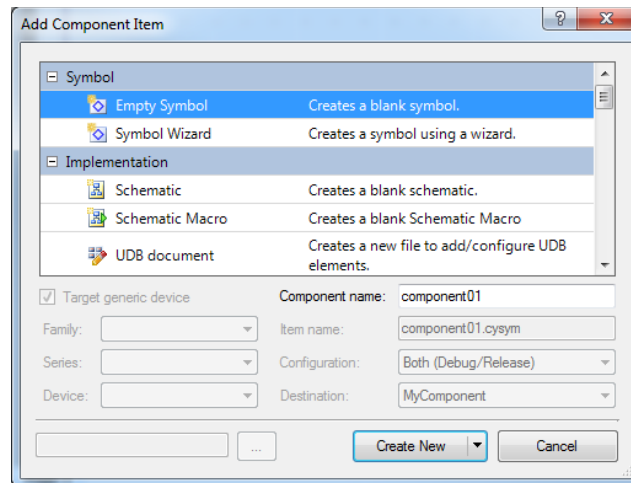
Add Component Item

?

x

⊟ Symbol

Empty Symbol Creates a blank symbol.

Symbol Wizard Creates a symbol using a wizard.

⊟ Implementation

Schematic Creates a blank schematic.

Schematic Macro Creates a blank Schematic Macro

UDB document Creates a new file to add/configure UDB elements.

Target generic device

Component name: component01

Family:

Item name: component01.cysym

Series:

Configuration: Both (Debug/Release)

Device:

Destination: MyComponent

...

Create New

Cancel